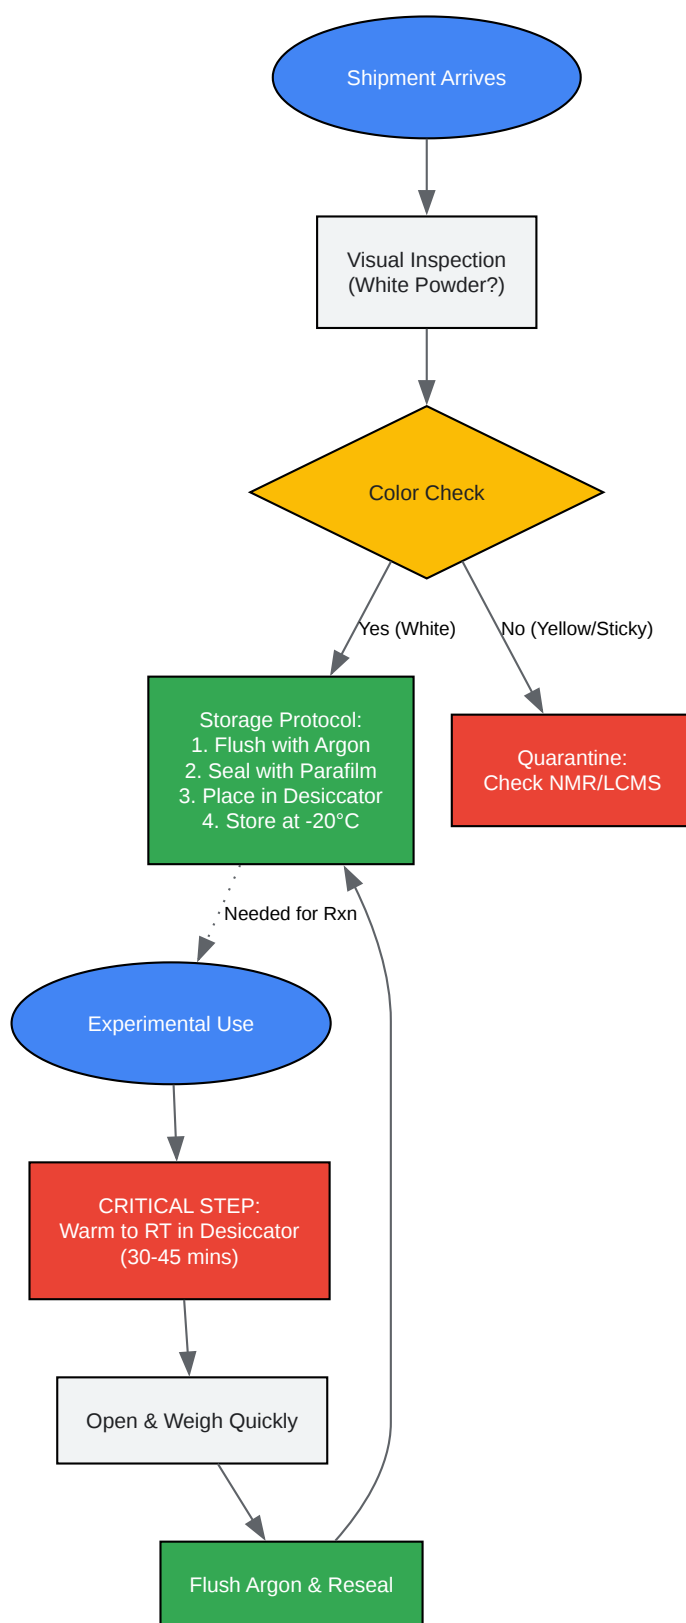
Shipment Arrives

Visual Inspection
(White Powder?)

Color Check

Yes (White)

No (Yellow/Sticky)

Storage Protocol:
1. Flush with Argon
2. Seal with Parafilm
3. Place in Desiccator
4. Store at -20°C

Quarantine:
Check NMR/LCMS

Needed for Rxn

Experimental Use

CRITICAL STEP:
Warm to RT in Desiccator
(30-45 mins)

Open & Weigh Quickly

Flush Argon & Reseal